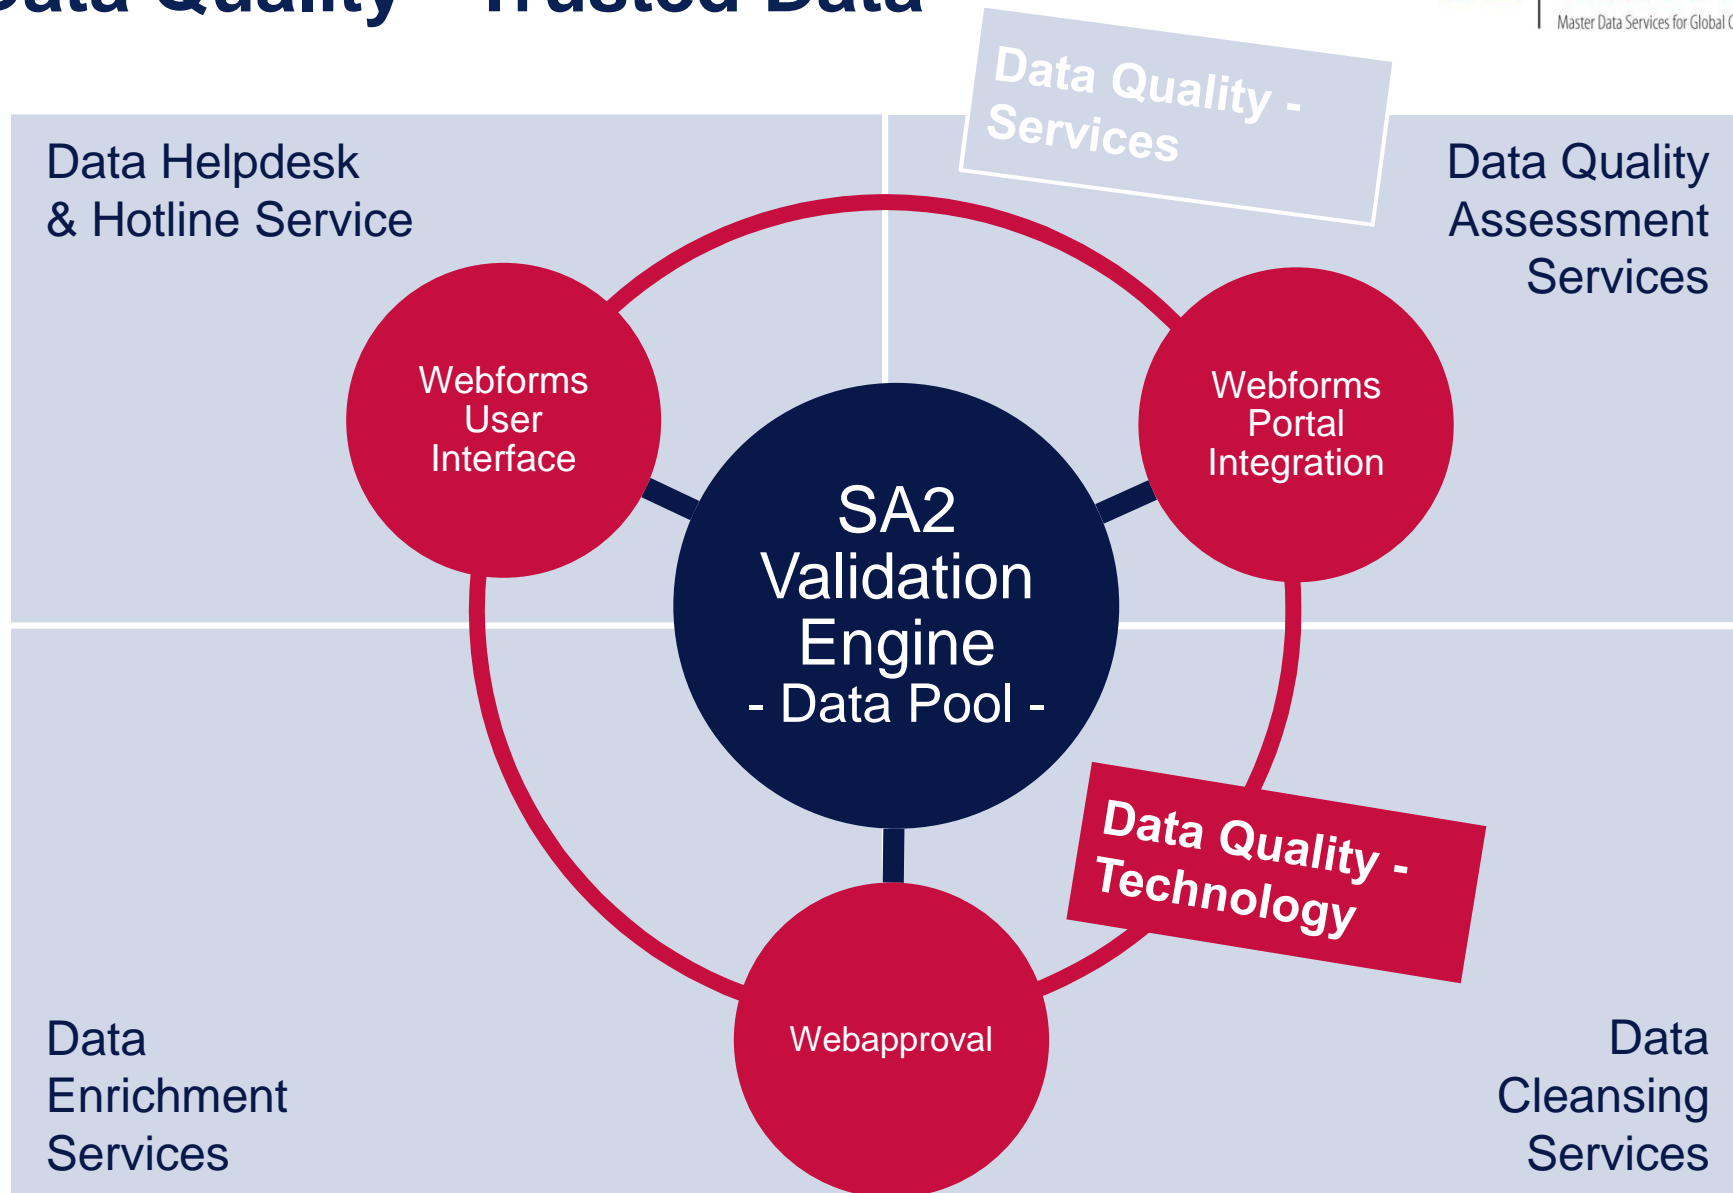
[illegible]ata Quality – Trusted Data

Master Data Services for Global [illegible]

Data Quality - Services

Data Helpdesk & Hotline Service

Data Quality Assessment Services

Webforms User Interface

Webforms Portal Integration

SA2 Validation Engine - Data Pool -

Data Quality - Technology

Webapproval

Data Enrichment Services

Data Cleansing Services